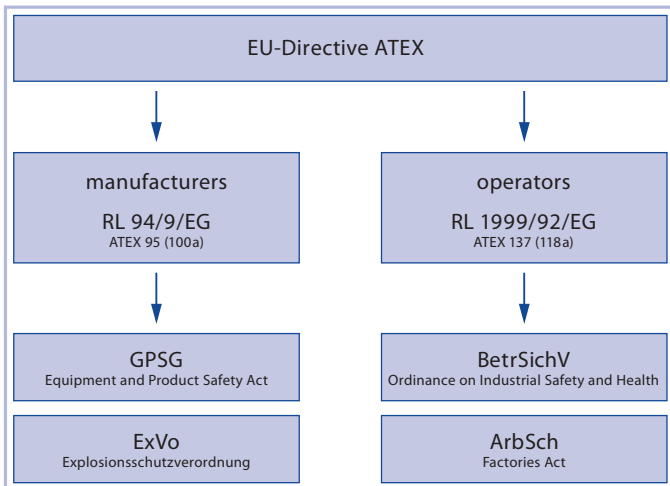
EU-Directive ATEX

manufacturers

RL 94/9/EG
ATEX 95 (100a)

operators

RL 1999/92/EG
ATEX 137 (118a)

GPSG
Equipment and Product Safety Act

BetrSichV
Ordinance on Industrial Safety and Health

ExVo
Explosionsschutzverordnung

ArbSch
Factories Act